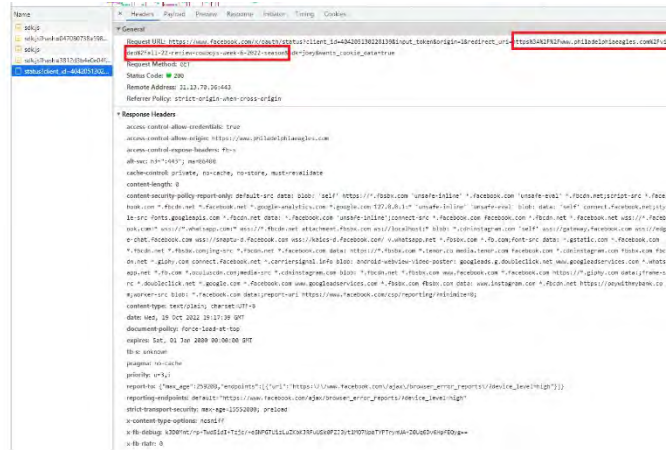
sdk.js
sdk.js?hash=a04709075a198...
sdk.js
sdk.js?hash=a3817d3b4a0e04f...
status?client_id=404205130...

× Headers Payload Preview Response Initiator Timing Cookies

▼ General

Request URL: https://www.facebook.com/x/oauth/status?client_id=404205130228139&input_token&origin=1&redirect_uri=https%3A%2F%2Fwww.philadelphiaeagles.com%2Fvideo%2Fell-22-review-cowboys-week-6-2022-season&sdk=joey&wants_cookie_data=true

Request Method: GET

Status Code: ● 200

Remote Address: 31.13.70.36:443

Referrer Policy: strict-origin-when-cross-origin

▼ Response Headers

access-control-allow-credentials: true

access-control-allow-origin: https://www.philadelphiaeagles.com

access-control-expose-headers: fb-s

alt-svc: h3=":443"; ma=86400

cache-control: private, no-cache, no-store, must-revalidate

content-length: 0

content-security-policy-report-only: default-src data: blob: 'self' https://*.fbsbx.com 'unsafe-inline' *.facebook.com 'unsafe-eval' *.fbcdn.net;script-src *.facebook.com *.fbcdn.net *.facebook.net *.google-analytics.com *.google.com 127.0.0.1:* 'unsafe-inline' 'unsafe-eval' blob: data: 'self' connect.facebook.net;style-src fonts.googleapis.com *.fbcdn.net data: *.facebook.com 'unsafe-inline';connect-src *.facebook.com *.fbcdn.net wss://*.facebook.com:* wss://*.whatsapp.com:* wss://*.fbcdn.net attachment.fbsbx.com ws://localhost:* blob: *.cdninstagram.com 'self' wss://gateway.facebook.com wss://edge-chat.facebook.com wss://snaptu-d.facebook.com wss://kaios-d.facebook.com/ v.whatsapp.net *.fbsbx.com *.fb.com;font-src data: *.gstatic.com *.facebook.com *.fbcdn.net *.fbsbx.com;img-src *.fbcdn.net *.facebook.com data: https://*.fbsbx.com *.tenor.co media.tenor.com facebook.com *.cdninstagram.com fbsbx.com fbcdn.net *.giphy.com connect.facebook.net *.carriersignal.info blob: android-webview-video-poster: googleads.g.doubleclick.net www.googleadservices.com *.whatsapp.net *.fb.com *.oculuscdn.com;media-src *.cdninstagram.com blob: *.fbcdn.net *.fbsbx.com www.facebook.com *.facebook.com https://*.giphy.com data:;frame-src *.doubleclick.net *.google.com *.facebook.com www.googleadservices.com *.fbsbx.com fbsbx.com data: www.instagram.com *.fbcdn.net https://paywithmybank.com;worker-src blob: *.facebook.com data:;report-uri https://www.facebook.com/csp/reporting/?minimize=0;

content-type: text/plain; charset=UTF-8

date: Wed, 19 Oct 2022 19:17:39 GMT

document-policy: force-load-at-top

expires: Sat, 01 Jan 2000 00:00:00 GMT

fb-s: unknown

pragma: no-cache

priority: u=3,i

report-to: {"max_age":259200,"endpoints":[{"url":"https:\/\/www.facebook.com\/ajax\/browser_error_reports\/?device_level=high"}]}

reporting-endpoints: default="https://www.facebook.com/ajax/browser_error_reports/?device_level=high"

strict-transport-security: max-age=15552000; preload

x-content-type-options: nosniff

x-fb-debug: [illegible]

x-fb-rlafr: 0